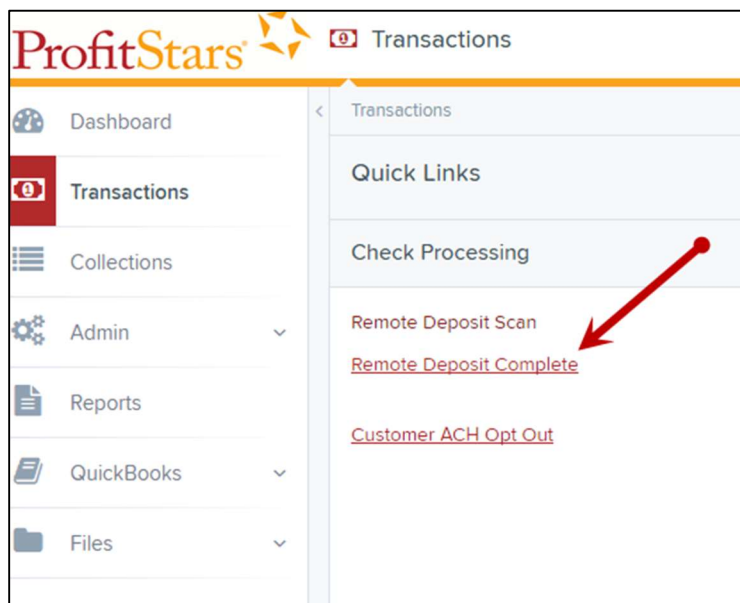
ProfitStars®

Transactions

Dashboard

Transactions

Collections

Admin

Reports

QuickBooks

Files

Transactions

Quick Links

Check Processing

Remote Deposit Scan

Remote Deposit Complete

Customer ACH Opt Out